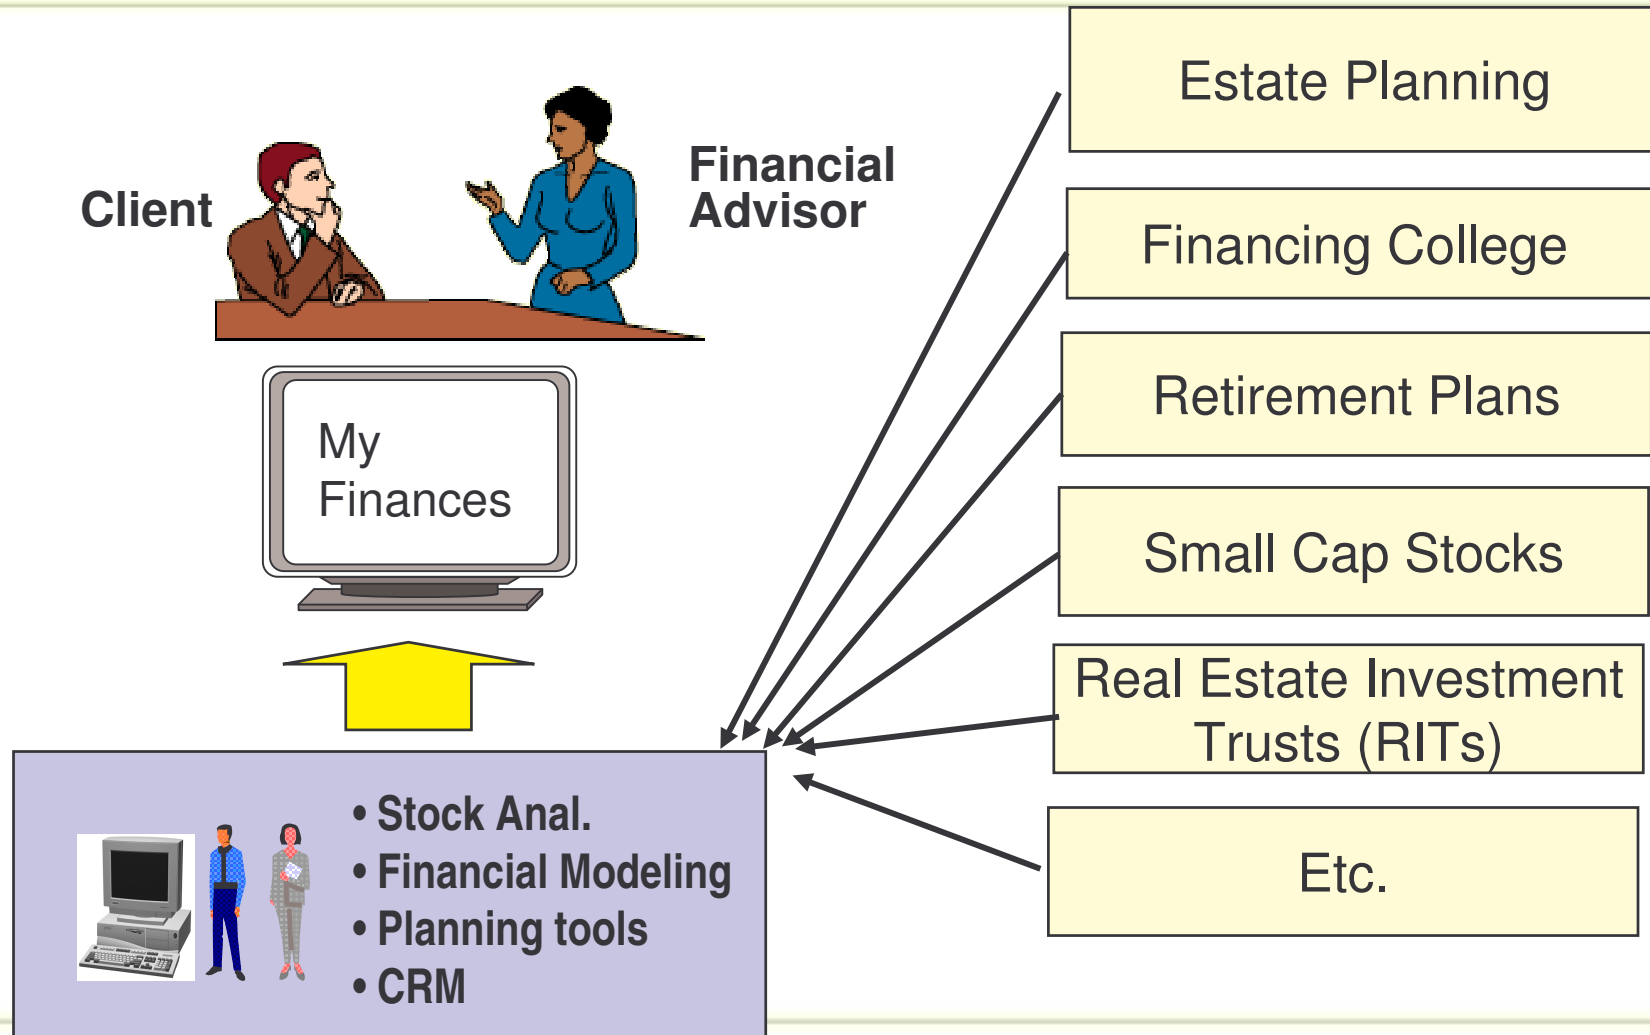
Client

Financial Advisor

My Finances

• Stock Anal.
• Financial Modeling
• Planning tools
• CRM

Estate Planning

Financing College

Retirement Plans

Small Cap Stocks

Real Estate Investment Trusts (RITs)

Etc.